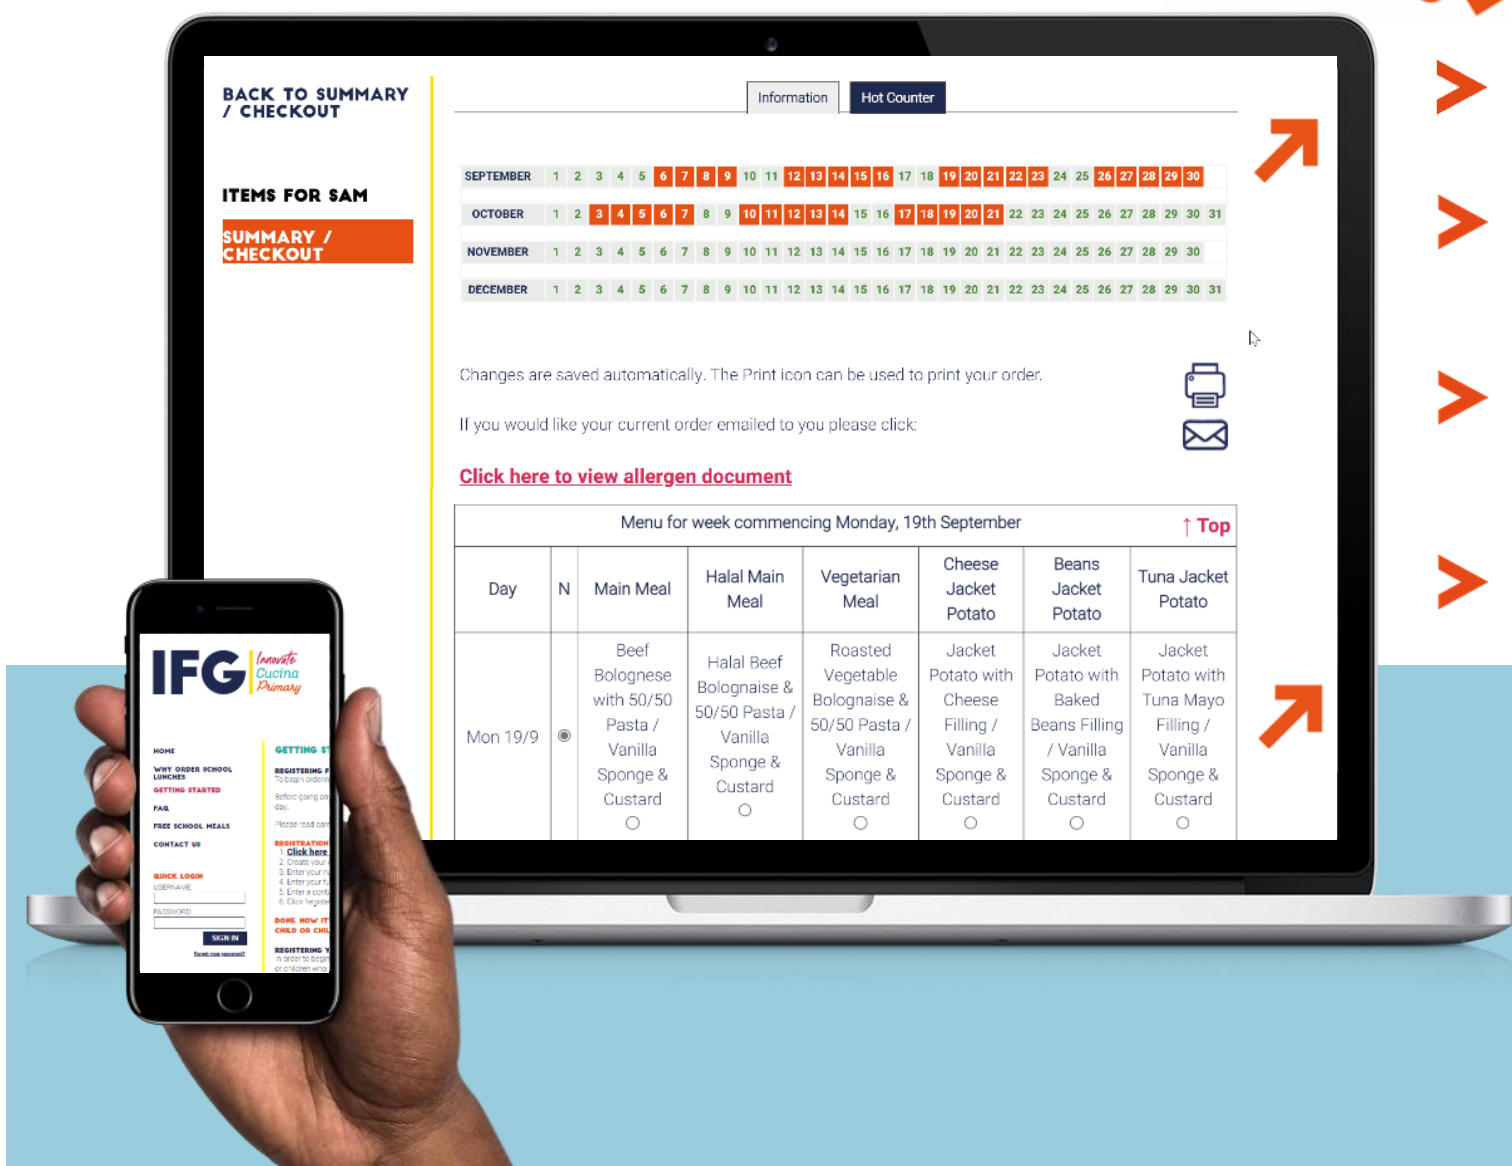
BACK TO SUMMARY / CHECKOUT

ITEMS FOR SAM

SUMMARY / CHECKOUT

Information | Hot Counter

| SEPTEMBER | 1 | 2 | 3 | 4 | 5 | 6 | 7 | 8 | 9 | 10 | 11 | 12 | 13 | 14 | 15 | 16 | 17 | 18 | 19 | 20 | 21 | 22 | 23 | 24 | 25 | 26 | 27 | 28 | 29 | 30 | |
|---|---|---|---|---|---|---|---|---|---|---|---|---|---|---|---|---|---|---|---|---|---|---|---|---|---|---|---|---|---|---|---|
| OCTOBER | 1 | 2 | 3 | 4 | 5 | 6 | 7 | 8 | 9 | 10 | 11 | 12 | 13 | 14 | 15 | 16 | 17 | 18 | 19 | 20 | 21 | 22 | 23 | 24 | 25 | 26 | 27 | 28 | 29 | 30 | 31 |
| NOVEMBER | 1 | 2 | 3 | 4 | 5 | 6 | 7 | 8 | 9 | 10 | 11 | 12 | 13 | 14 | 15 | 16 | 17 | 18 | 19 | 20 | 21 | 22 | 23 | 24 | 25 | 26 | 27 | 28 | 29 | 30 | |
| DECEMBER | 1 | 2 | 3 | 4 | 5 | 6 | 7 | 8 | 9 | 10 | 11 | 12 | 13 | 14 | 15 | 16 | 17 | 18 | 19 | 20 | 21 | 22 | 23 | 24 | 25 | 26 | 27 | 28 | 29 | 30 | 31 |

Changes are saved automatically. The Print icon can be used to print your order.

If you would like your current order emailed to you please click:

Click here to view allergen document

Menu for week commencing Monday, 19th September ↑ Top

| Day | N | Main Meal | Halal Main Meal | Vegetarian Meal | Cheese Jacket Potato | Beans Jacket Potato | Tuna Jacket Potato |
|---|---|---|---|---|---|---|---|
| Mon 19/9 | | Beef Bolognese with 50/50 Pasta / Vanilla Sponge & Custard | Halal Beef Bolognaise & 50/50 Pasta / Vanilla Sponge & Custard | Roasted Vegetable Bolognaise & 50/50 Pasta / Vanilla Sponge & Custard | Jacket Potato with Cheese Filling / Vanilla Sponge & Custard | Jacket Potato with Baked Beans Filling / Vanilla Sponge & Custard | Jacket Potato with Tuna Mayo Filling / Vanilla Sponge & Custard |

IFG Innovate Cucina Primary

HOME
WHY ORDER SCHOOL LUNCHES
GETTING STARTED
FAQ
FREE SCHOOL MEALS
CONTACT US
QUICK LOGIN
USERNAME
PASSWORD
SIGN IN
Forgot your password?

GETTING ST
REGISTERING F
To begin orderi
Before going an
day.
Please read car
REGISTRATION
1. Click here
2. Create your
3. Enter your n
4. Enter your t
5. Enter a cont
6. Click 'regist
DONE. NOW IT
CHILD OR CHIL
REGISTERING Y
In order to begi
or children who